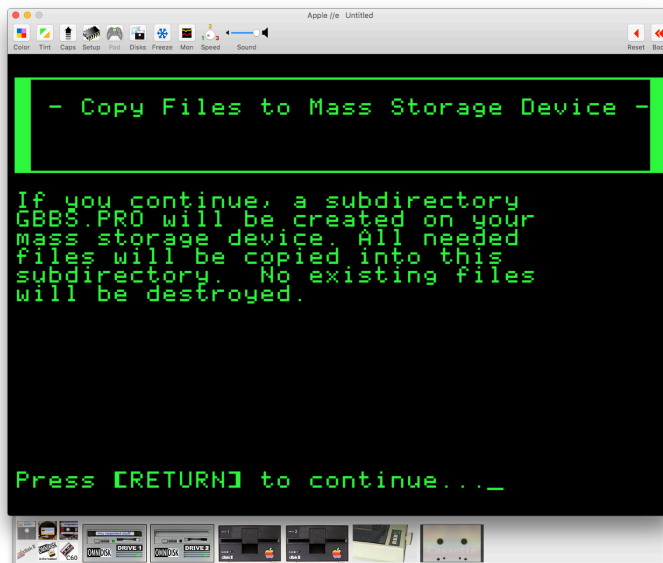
Apple //e Untitled

Color Tint Caps Setup Pad Disks Freeze Mon Speed Sound

Reset Boo

- Copy Files to Mass Storage Device -

If you continue, a subdirectory GBBS.PRO will be created on your mass storage device. All needed files will be copied into this subdirectory. No existing files will be destroyed.

Press [RETURN] to continue..._

C60

OMNIDISK DRIVE 1

OMNIDISK DRIVE 2

disk II

disk II